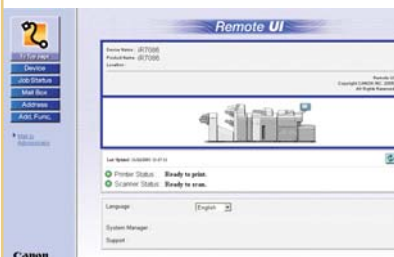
To Top page
Device
Job Status
Mail Box
Address
Add. Func.

Mail to Administrator

Canon

Remote UI

Device Name: iR7086
Product Name: iR7086
Location:

Remote UI
Copyright CANON INC. 2000
All Rights Reserved

Last Updated: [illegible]

Printer Status: Ready to print.
Scanner Status: Ready to scan.

Language English

System Manager
Support